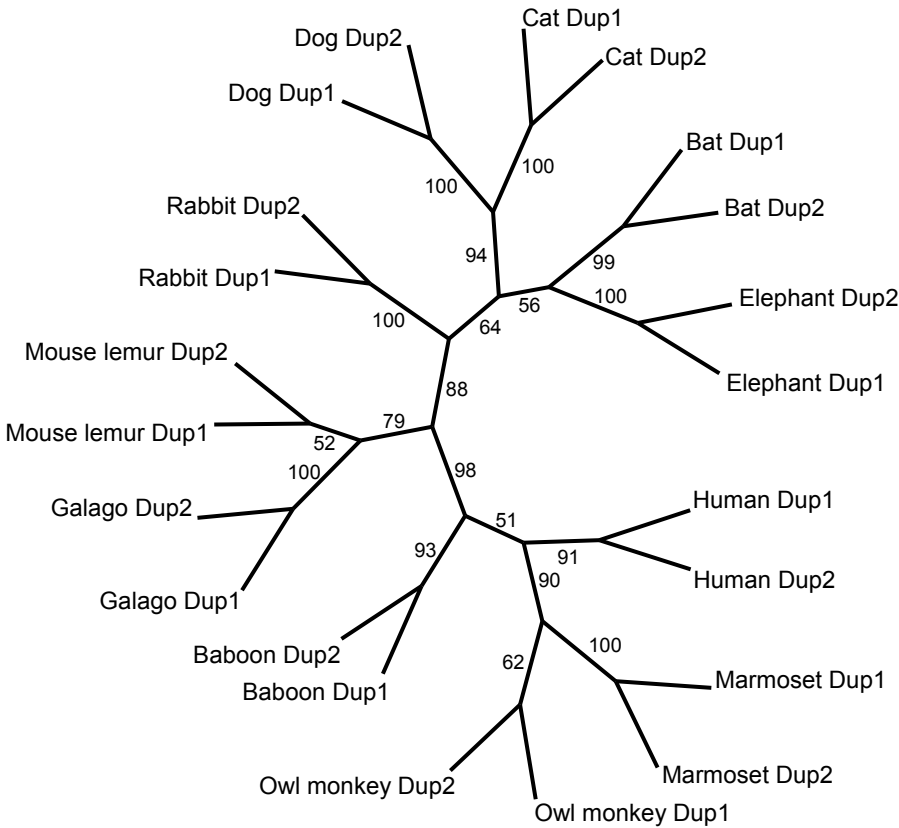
Cat Dup1
Cat Dup2
Dog Dup2
Dog Dup1
100
100
Bat Dup1
Bat Dup2
Rabbit Dup2
Rabbit Dup1
94
99
56
100
64
Elephant Dup2
100
Elephant Dup1
Mouse lemur Dup2
88
Mouse lemur Dup1
79
52
100
98
Galago Dup2
Human Dup1
51
91
93
Human Dup2
90
Galago Dup1
100
Baboon Dup2
62
Marmoset Dup1
Baboon Dup1
Marmoset Dup2
Owl monkey Dup2
Owl monkey Dup1